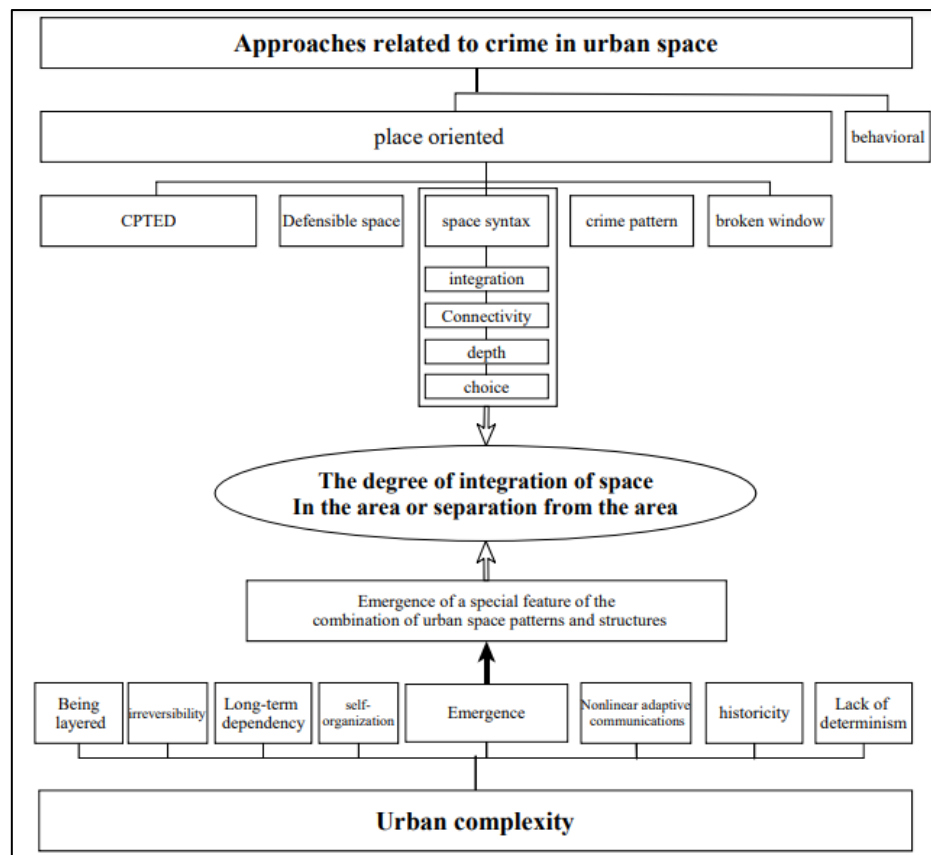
Approaches related to crime in urban space

place oriented

behavioral

CPTED

Defensible space

space syntax

integration

Connectivity

depth

choice

crime pattern

broken window

The degree of integration of space
In the area or separation from the area

Emergence of a special feature of the combination of urban space patterns and structures

Being layered

irreversibility

Long-term dependency

self-organization

Emergence

Nonlinear adaptive communications

historicity

Lack of determinism

Urban complexity